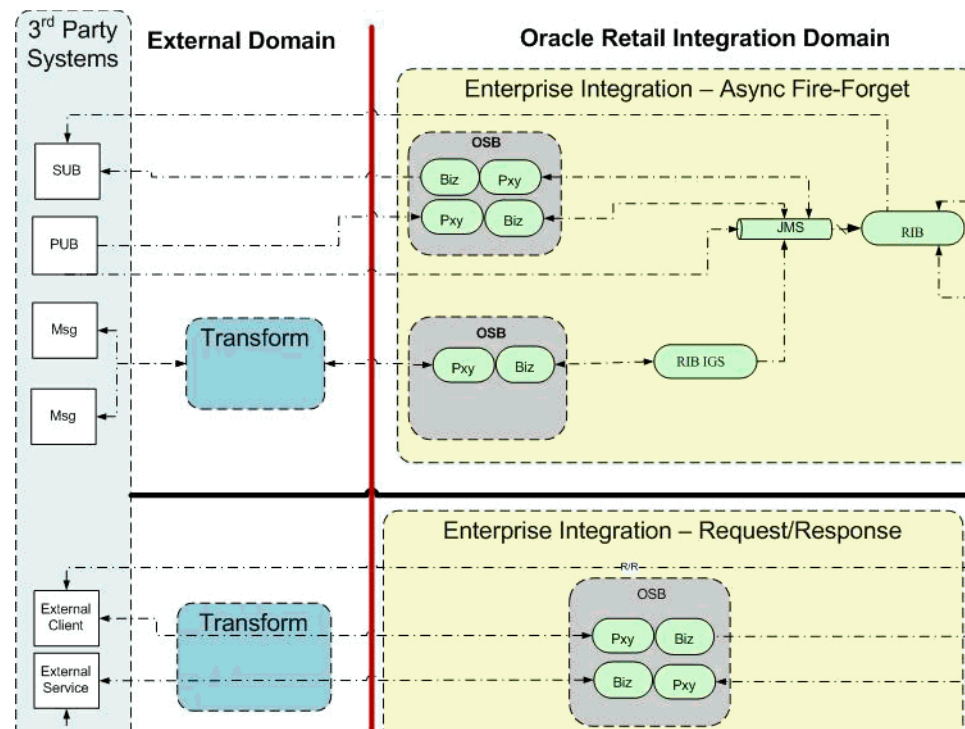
3rd Party Systems

External Domain

Oracle Retail Integration Domain

Enterprise Integration – Async Fire-Forget

SUB

PUB

OSB

Biz

Pxy

Pxy

Biz

JMS

RIB

Msg

Msg

Transform

OSB

Pxy

Biz

RIB IGS

Enterprise Integration – Request/Response

R/R

External Client

External Service

Transform

OSB

Pxy

Biz

Biz

Pxy